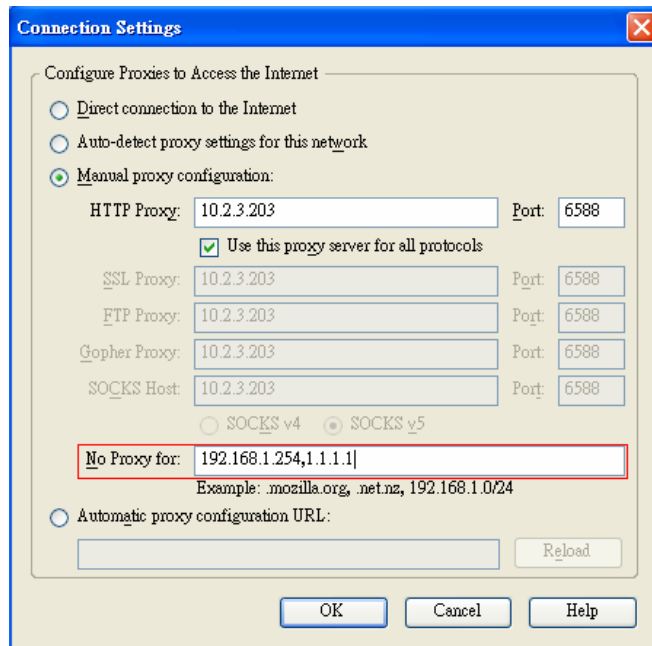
Connection Settings

Configure Proxies to Access the Internet

Direct connection to the Internet

Auto-detect proxy settings for this network

Manual proxy configuration:

HTTP Proxy: 10.2.3.203 Port: 6588

Use this proxy server for all protocols

SSL Proxy: 10.2.3.203 Port: 6588

FTP Proxy: 10.2.3.203 Port: 6588

Gopher Proxy: 10.2.3.203 Port: 6588

SOCKS Host: 10.2.3.203 Port: 6588

SOCKS v4 SOCKS v5

No Proxy for: 192.168.1.254,1.1.1.1

Example: .mozilla.org, .net.nz, 192.168.1.0/24

Automatic proxy configuration URL:

Reload

OK Cancel Help